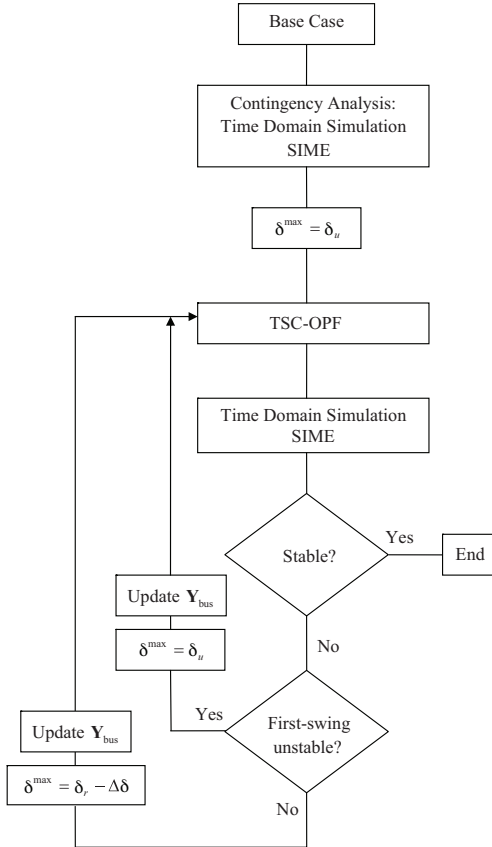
Base Case

Contingency Analysis:
Time Domain Simulation
SIME

$\delta^{\max} = \delta_u$

TSC-OPF

Time Domain Simulation
SIME

Stable?

Yes

End

Update $\mathbf{Y}_{\text{bus}}$

$\delta^{\max} = \delta_u$

No

Yes

First-swing unstable?

Update $\mathbf{Y}_{\text{bus}}$

$\delta^{\max} = \delta_r - \Delta\delta$

No